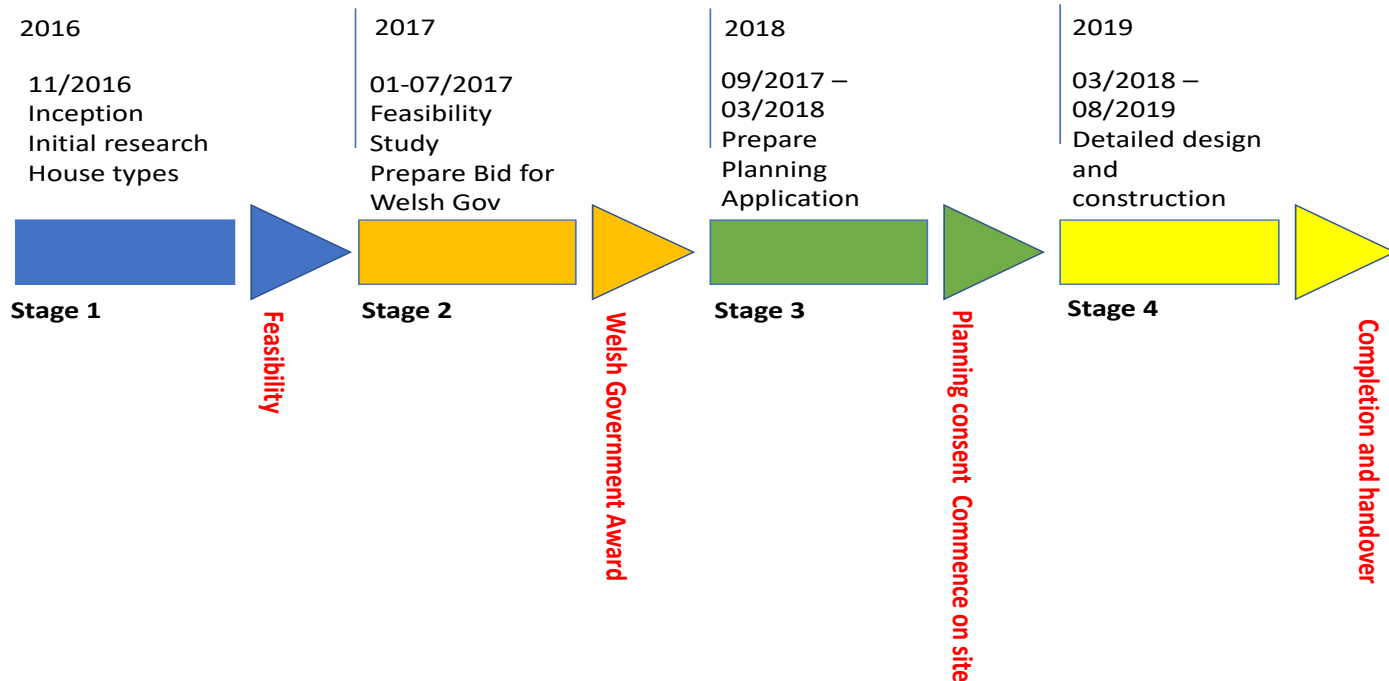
2016

11/2016
Inception
Initial research
House types

Stage 1

Feasibility

2017

01-07/2017
Feasibility
Study
Prepare Bid for
Welsh Gov

Stage 2

Welsh Government Award

2018

09/2017 –
03/2018
Prepare
Planning
Application

Stage 3

Planning consent Commence on site

2019

03/2018 –
08/2019
Detailed design
and
construction

Stage 4

Completion and handover